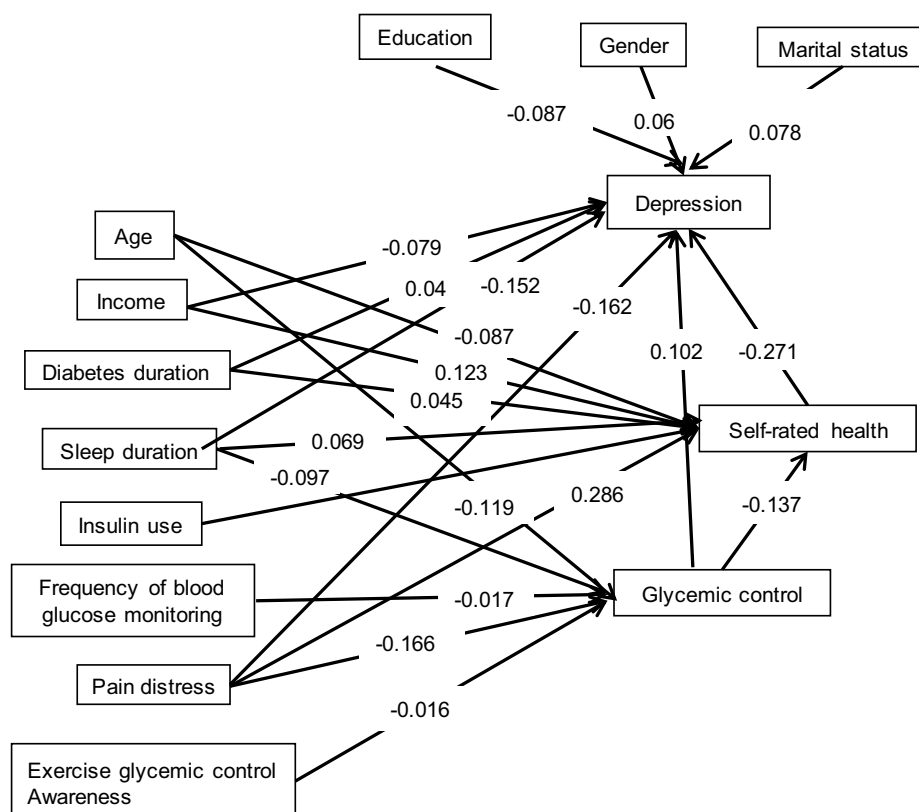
Education

Gender

Marital status

-0.087

0.06

0.078

Depression

Age

-0.079

Income

0.04

-0.152

-0.162

-0.087

Diabetes duration

0.102

-0.271

0.123

0.045

Self-rated health

Sleep duration

0.069

-0.097

0.286

Insulin use

-0.119

-0.137

Frequency of blood glucose monitoring

-0.017

Glycemic control

-0.166

Pain distress

-0.016

Exercise glycemic control Awareness